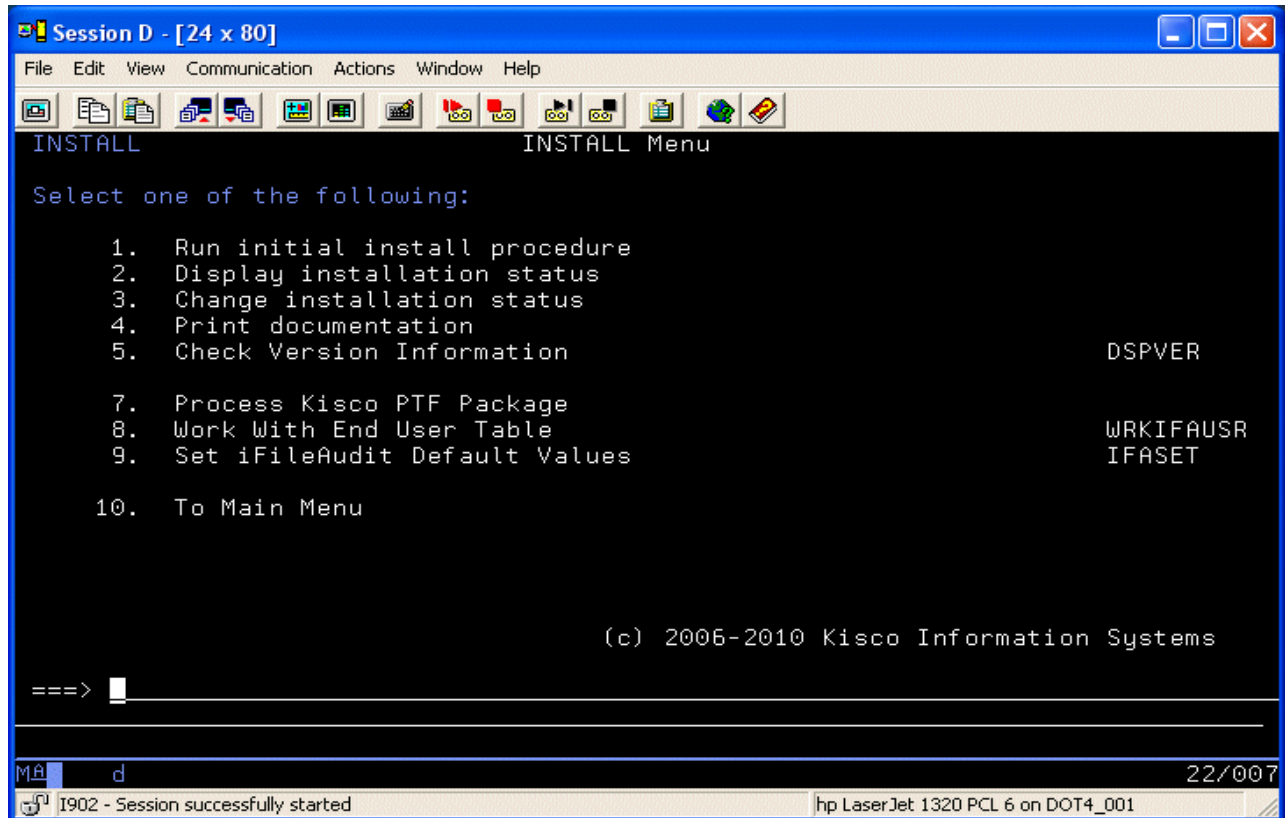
Session D - [24 x 80]

File Edit View Communication Actions Window Help

INSTALL INSTALL Menu

Select one of the following:

1. Run initial install procedure
2. Display installation status
3. Change installation status
4. Print documentation
5. Check Version Information DSPVER

7. Process Kisco PTF Package
8. Work With End User Table WRKIFAUSR
9. Set iFileAudit Default Values IFASET

10. To Main Menu

(c) 2006-2010 Kisco Information Systems

===>

MA d 22/007

I902 - Session successfully started

hp LaserJet 1320 PCL 6 on DOT4_001